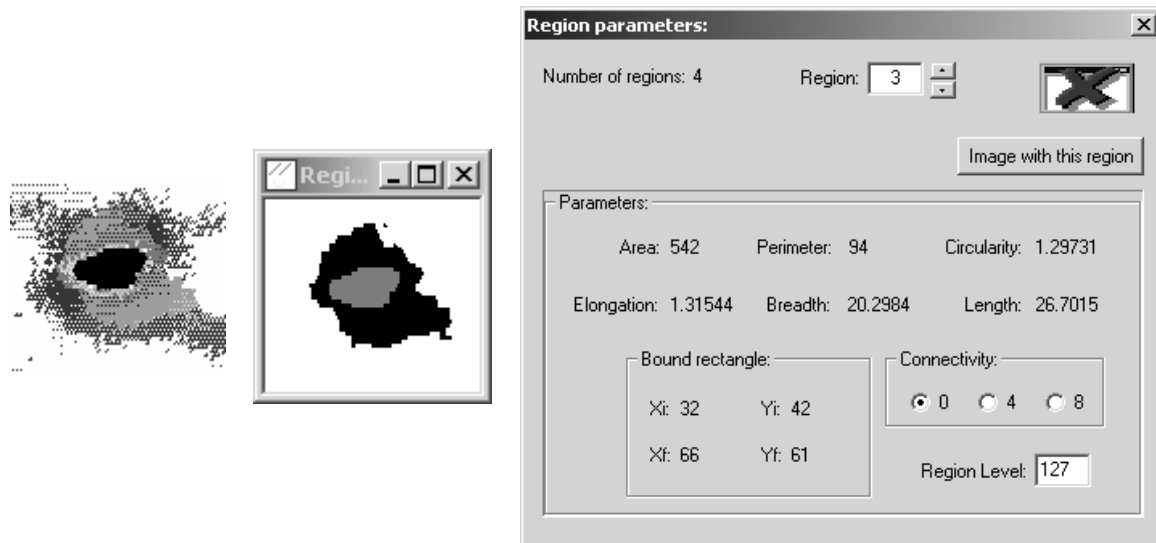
Regi...

Region parameters:

Number of regions: 4

Region: 3

Image with this region

Parameters:

Area: 542

Perimeter: 94

Circularity: 1.29731

Elongation: 1.31544

Breadth: 20.2984

Length: 26.7015

Bound rectangle:

Xi: 32

Yi: 42

Xf: 66

Yf: 61

Connectivity:

0

4

8

Region Level: 127